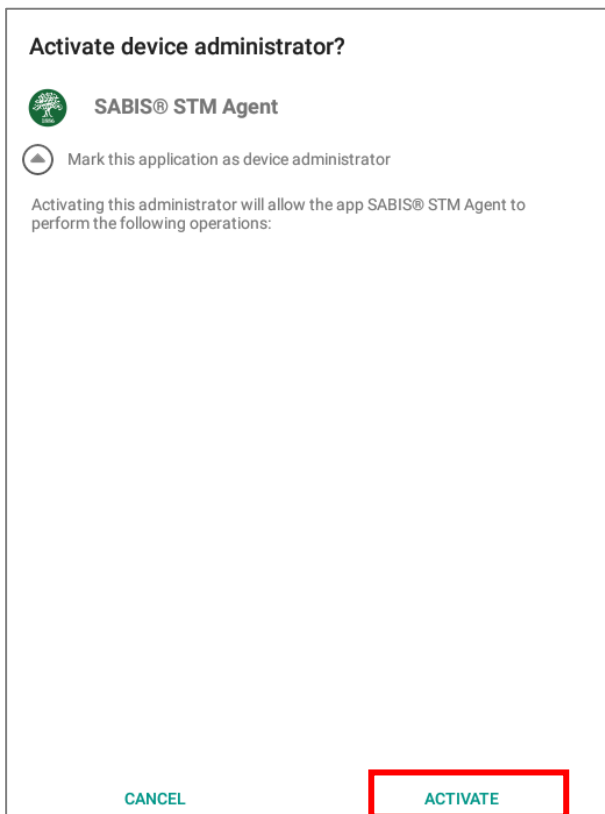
Activate device administrator?

SABIS® STM Agent

Mark this application as device administrator

Activating this administrator will allow the app SABIS® STM Agent to perform the following operations:

CANCEL

ACTIVATE